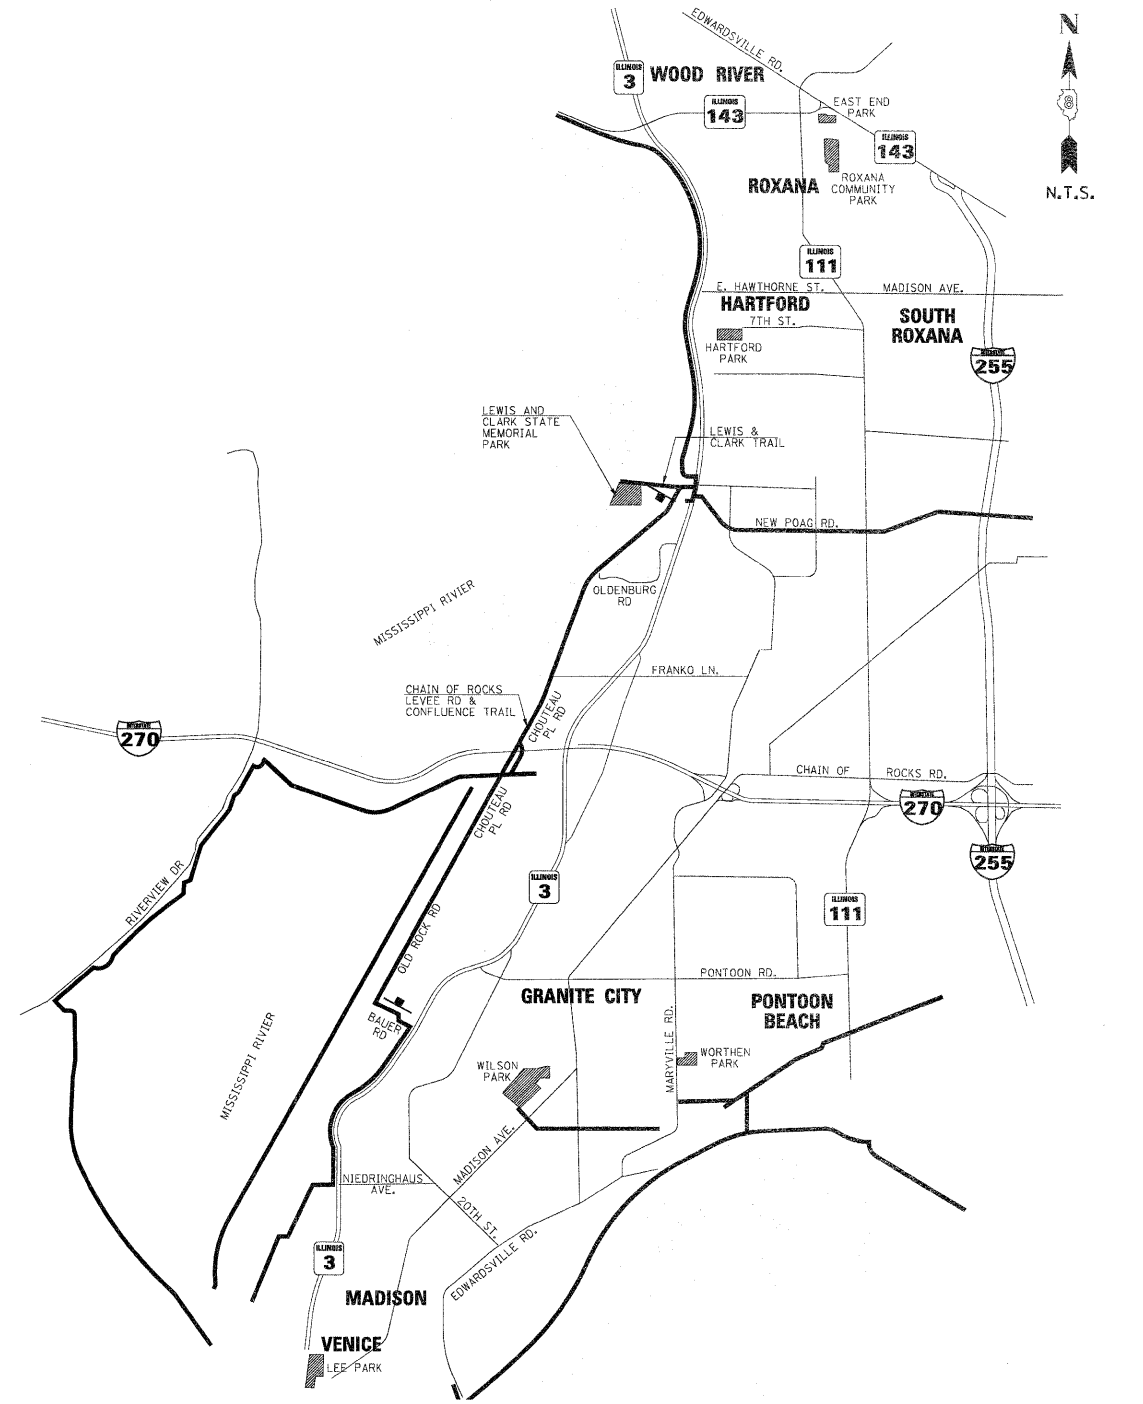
EDWARDSVILLE RD.

N

N.T.S.

ILLINOIS 3 WOOD RIVER

ILLINOIS 143

EAST END PARK

ILLINOIS 143

ROXANA

ROXANA COMMUNITY PARK

ILLINOIS 111

E. HAWTHORNE ST.

MADISON AVE.

HARTFORD

7TH ST.

SOUTH ROXANA

HARTFORD PARK

INTERSTATE 255

LEWIS AND CLARK STATE MEMORIAL PARK

LEWIS & CLARK TRAIL

NEW POAG RD.

OLDENBURG RD

MISSISSIPPI RIVIER

FRANKO LN.

CHAIN OF ROCKS LEVEE RD & CONFLUENCE TRAIL

CHOUTEAU PL RD

INTERSTATE 270

CHAIN OF ROCKS RD.

INTERSTATE 270

CHOUTEAU PL RD

INTERSTATE 255

ILLINOIS 3

ILLINOIS 111

RIVERVIEW DR.

OLD ROCK RD

PONTOON RD.

GRANITE CITY

PONTOON BEACH

BAUER RD

MARYVILLE RD.

WORTHEN PARK

WILSON PARK

MISSISSIPPI RIVER

MADISON AVE.

NIEDRINGHAUS AVE.

20TH ST.

EDWARDSVILLE RD.

ILLINOIS 3

MADISON

VENICE

LEE PARK